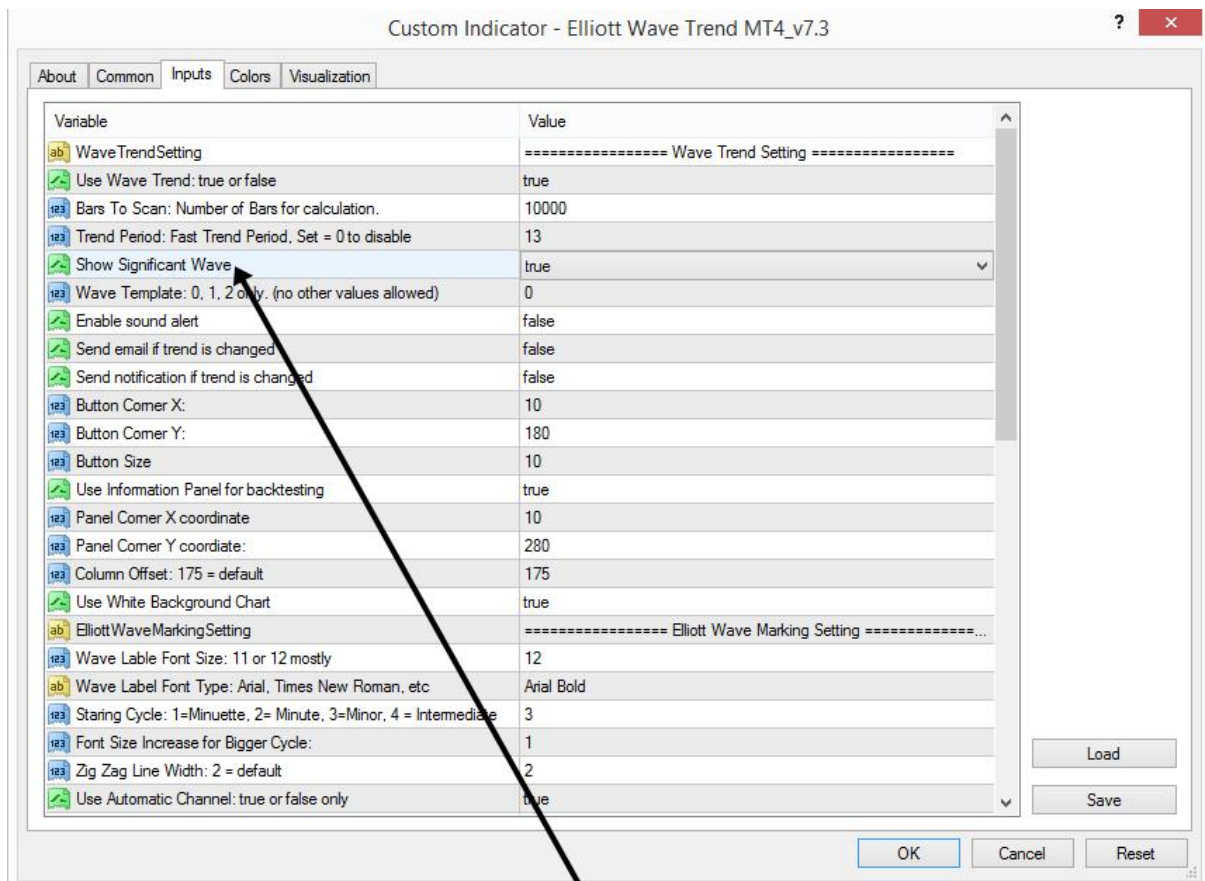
Custom Indicator - Elliott Wave Trend MT4_v7.3

?

About | Common | Inputs | Colors | Visualization

| Variable | Value |
|---|---|
| ab WaveTrendSetting | ================= Wave Trend Setting ================= |
| Use Wave Trend: true or false | true |
| 123 Bars To Scan: Number of Bars for calculation. | 10000 |
| 123 Trend Period: Fast Trend Period, Set = 0 to disable | 13 |
| Show Significant Wave | true |
| 123 Wave Template: 0, 1, 2 only. (no other values allowed) | 0 |
| Enable sound alert | false |
| Send email if trend is changed | false |
| Send notification if trend is changed | false |
| 123 Button Corner X: | 10 |
| 123 Button Corner Y: | 180 |
| 123 Button Size | 10 |
| Use Information Panel for backtesting | true |
| 123 Panel Corner X coordinate | 10 |
| 123 Panel Corner Y coordiate: | 280 |
| 123 Column Offset: 175 = default | 175 |
| Use White Background Chart | true |
| ab ElliottWaveMarkingSetting | ================= Elliott Wave Marking Setting =============... |
| 123 Wave Lable Font Size: 11 or 12 mostly | 12 |
| ab Wave Label Font Type: Arial, Times New Roman, etc | Arial Bold |
| 123 Staring Cycle: 1=Minuette, 2= Minute, 3=Minor, 4 = Intermediate | 3 |
| 123 Font Size Increase for Bigger Cycle: | 1 |
| 123 Zig Zag Line Width: 2 = default | 2 |
| Use Automatic Channel: true or false only | true |

Load

Save

OK | Cancel | Reset